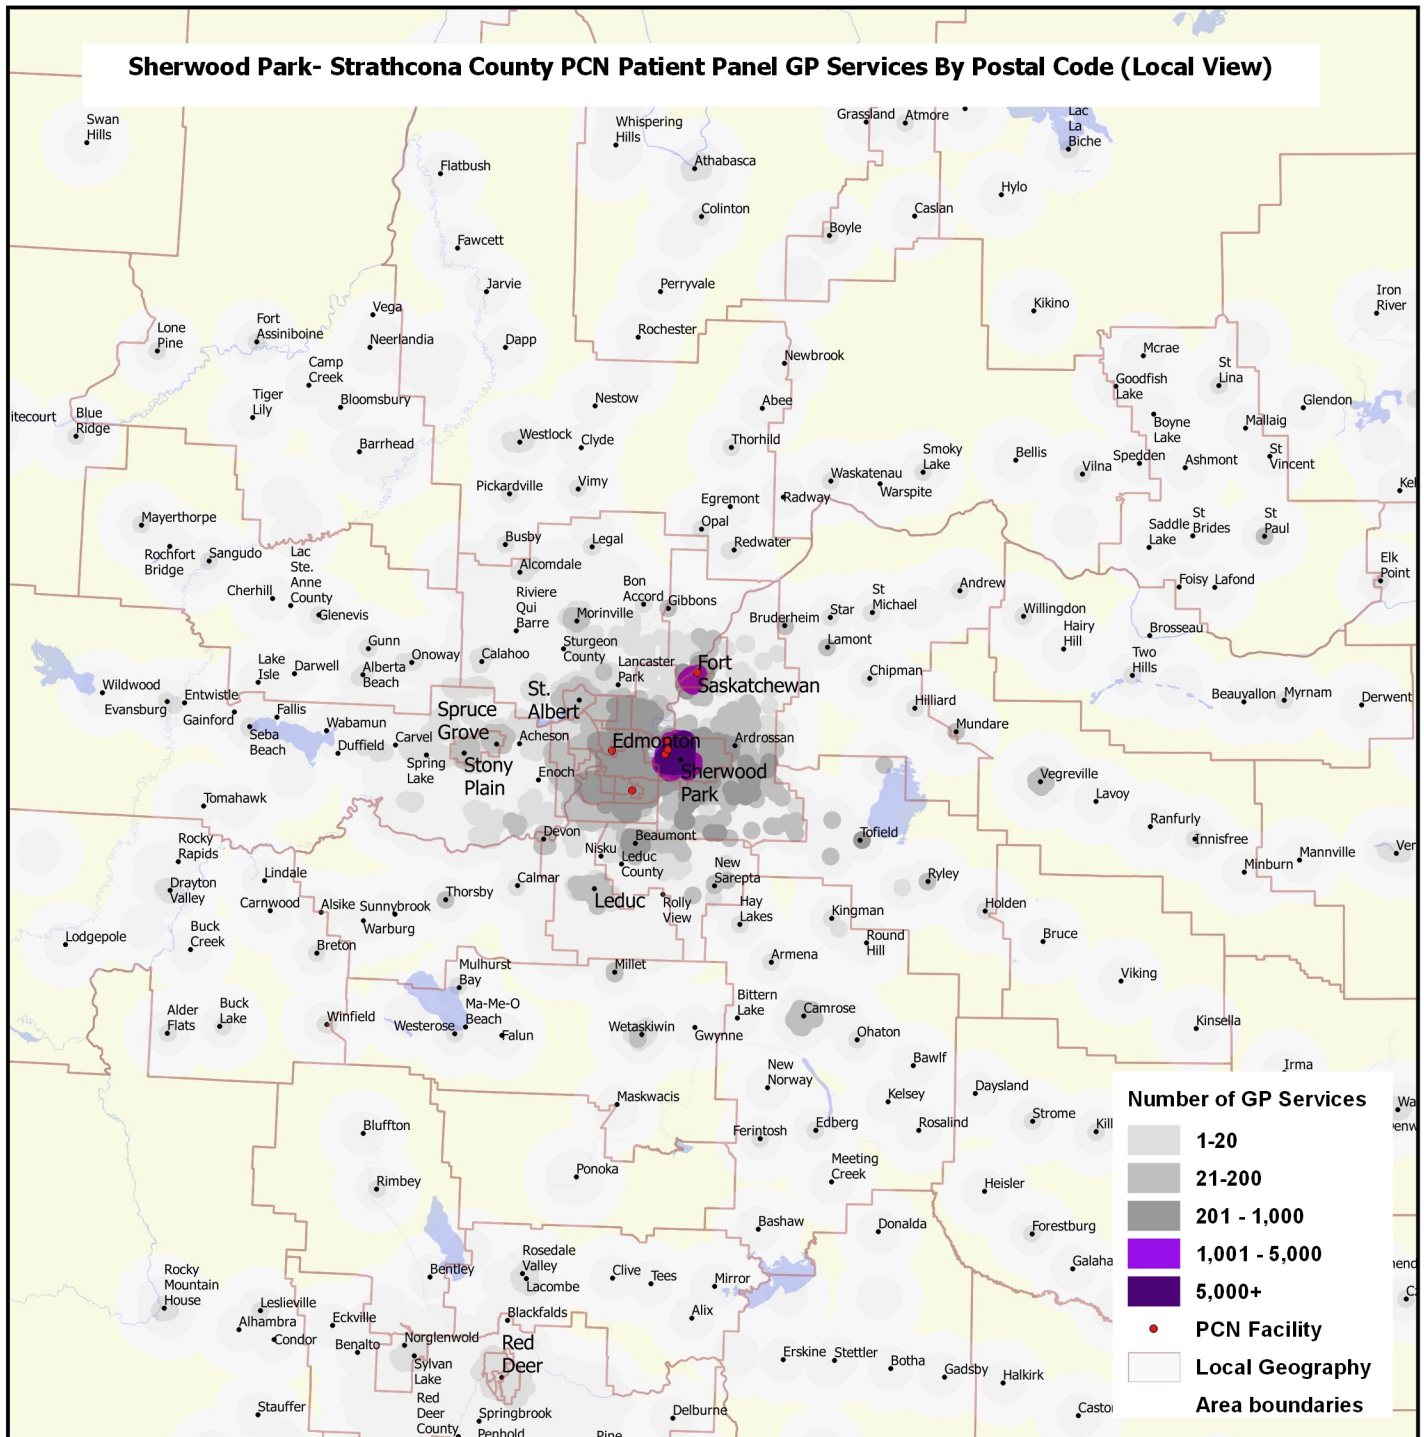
Sherwood Park- Strathcona County PCN Patient Panel GP Services By Postal Code (Local View)

Swan Hills
Whispering Hills
Grassland
Atmore
Lac La Biche
Flatbush
Athabasca
Hylo
Colinton
Caslan
Boyle
Fawcett
Jarvie
Perryvale
Kikino
Iron River
Vega
Fort Assiniboine
Lone Pine
Neerlandia
Dapp
Rochester
Camp Creek
Newbrook
Mcrae
St Lina
Goodfish Lake
Glendon
Tiger Lily
Bloomsbury
Nestow
Abee
Boyne Lake
Mallaig
itecourt
Blue Ridge
Westlock
Clyde
Thorhild
St Vincent
Barrhead
Smoky Lake
Bellis
Vilna
Spedden
Ashmont
Waskatenau
Warspite
Pickardville
Vimy
Egremont
Radway
Kel
Opal
Mayerthorpe
St Brides
St Paul
Saddle Lake
Busby
Legal
Redwater
Rochfort Bridge
Sangudo
Lac Ste. Anne County
Alcomdale
Elk Point
Cherhill
Bon Accord
Gibbons
Andrew
Foisy
Lafond
Glenevis
Riviere Qui Barre
Morinville
Bruderheim
Star
St Michael
Willingdon
Hairy Hill
Brosseau
Gunn
Sturgeon County
Lamont
Two Hills
Lake Isle
Darwell
Onoway
Calahoo
Lancaster Park
Fort Saskatchewan
Chipman
Alberta Beach
Wildwood
Entwistle
St. Albert
Beauvallon
Myrnam
Derwent
Evansburg
Fallis
Spruce Grove
Hilliard
Gainford
Wabamun
Seba Beach
Acheson
Edmonton
Ardrossan
Mundare
Duffield
Carvel
Spring Lake
Stony Plain
Enoch
Sherwood Park
Vegreville
Lavoy
Tomahawk
Ranfurly
Innisfree
Tofield
Devon
Rocky Rapids
Beaumont
Mannville
Ver
Nisku
Leduc County
Minburn
Lindale
New Sarepta
Ryley
Drayton Valley
Calmar
Thorsby
Carnwood
Alsike
Sunnybrook
Leduc
Rolly View
Hay Lakes
Kingman
Holden
Warburg
Round Hill
Bruce
Lodgepole
Buck Creek
Breton
Armena
Mulhurst Bay
Millet
Viking
Bittern Lake
Camrose
Ma-Me-O Beach
Alder Flats
Buck Lake
Winfield
Westerose
Falun
Wetaskiwin
Gwynne
Ohaton
Kinsella
Bawlf
Irma
New Norway
Daysland
Kelsey
Maskwacis
Wa
Strome
Kill
Rosalind
Edberg
Ferintosh
enw
Bluffton
Meeting Creek
Ponoka
Rimbey
Heisler
Bashaw
Donalda
Forestburg
Galaha
Rosedale Valley
Bentley
Rocky Mountain House
Clive
Tees
Mirror
Lacombe
Leslieville
Alix
Blackfalds
Eckville
Alhambra
Condor
Norglenwold
Benalto
Red Deer
Sylvan Lake
Erskine
Stettler
Botha
Gadsby
Halkirk
Red Deer County
Stauffer
Springbrook
Penhold
Delburne
Castor
Pine

Number of GP Services
1-20
21-200
201 - 1,000
1,001 - 5,000
5,000+
PCN Facility
Local Geography
Area boundaries